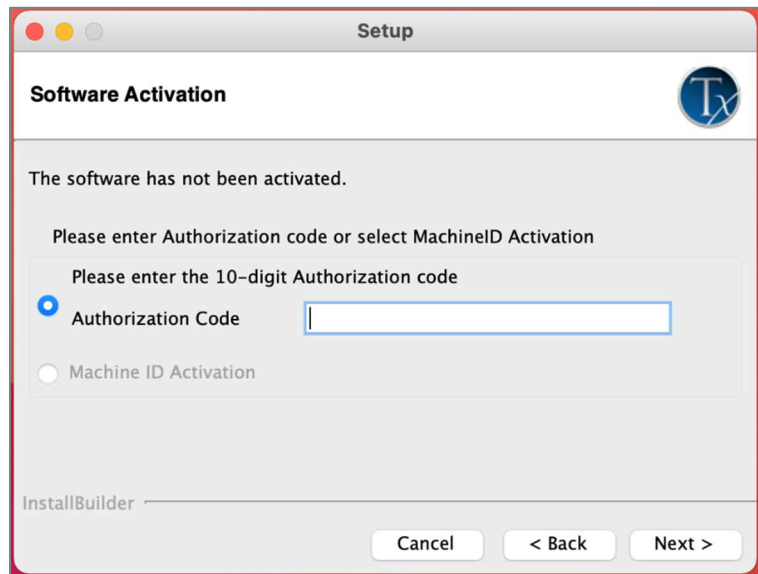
Setup

Software Activation

Tx

The software has not been activated.

Please enter Authorization code or select MachineID Activation

Please enter the 10-digit Authorization code

Authorization Code

Machine ID Activation

InstallBuilder

Cancel

< Back

Next >